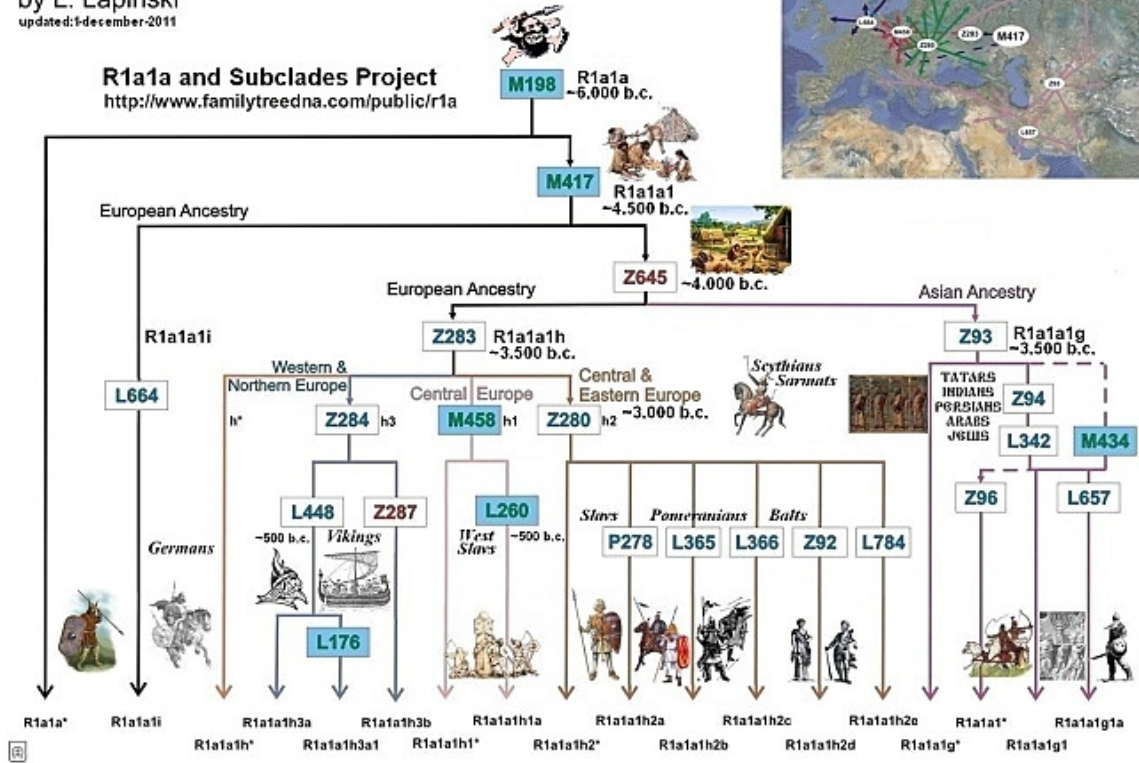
by L. Lapinski
updated:1-december-2011

R1a1a and Subclades Project
http://www.familytreedna.com/public/r1a

M198 R1a1a ~6.000 b.c.

M417 R1a1a1 ~4.500 b.c.

European Ancestry

Z645 ~4.000 b.c.

European Ancestry

Asian Ancestry

R1a1a1i

L664

Z283 R1a1a1h ~3.500 b.c.

Z93 R1a1a1g ~3.500 b.c.

Western & Northern Europe

Central Europe

Central & Eastern Europe ~3.000 b.c.

Scythians Sarmats

TATARS INDIANS PERSIANS ARABS JEWS

Z94

L342

M434

h*

Z284 h3

M458 h1

Z280 h2

L448

Z287

L260

Z96

L657

~500 b.c.

Vikings

West Slavs

~500 b.c.

Slavs

Pomeranians

Balts

P278

L365

L366

Z92

L784

Germans

L176

R1a1a*

R1a1a1i

R1a1a1h3a

R1a1a1h3b

R1a1a1h1a

R1a1a1h2a

R1a1a1h2c

R1a1a1h2e

R1a1a1*

R1a1a1g1a

R1a1a1h*

R1a1a1h3a1

R1a1a1h1*

R1a1a1h2*

R1a1a1h2b

R1a1a1h2d

R1a1a1g*

R1a1a1g1

L664

M458

Z280

Z283

M417

Z93

L657